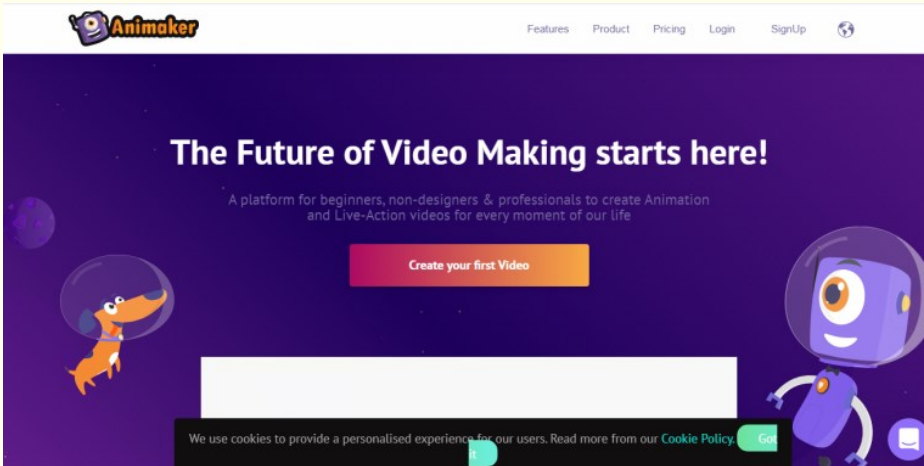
Animaker

Features Product Pricing Login SignUp

The Future of Video Making starts here!

A platform for beginners, non-designers & professionals to create Animation and Live-Action videos for every moment of our life

Create your first Video

We use cookies to provide a personalised experience for our users. Read more from our Cookie Policy.

Got